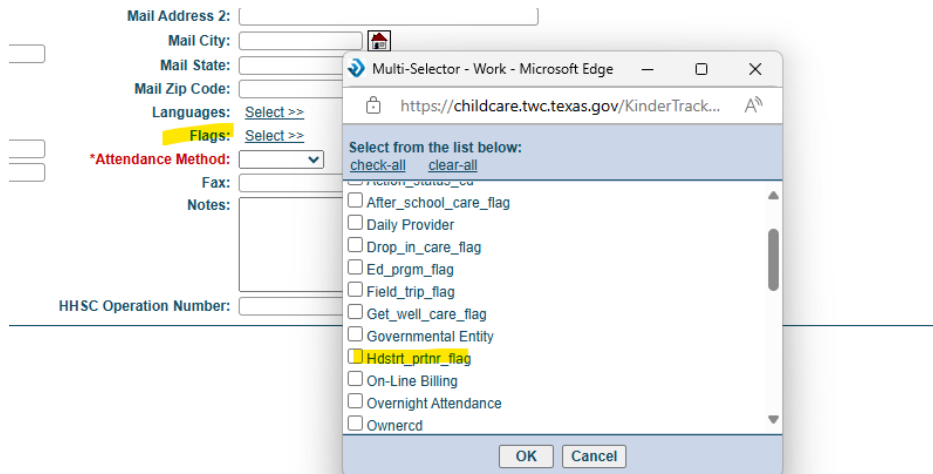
Mail Address 2:
Mail City:
Mail State:
Mail Zip Code:
Languages: Select >>
Flags: Select >>
*Attendance Method:
Fax:
Notes:
HHSC Operation Number:

Multi-Selector - Work - Microsoft Edge

https://childcare.twc.texas.gov/KinderTrack...

Select from the list below:
check-all clear-all

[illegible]
After_school_care_flag
Daily Provider
Drop_in_care_flag
Ed_prgm_flag
Field_trip_flag
Get_well_care_flag
Governmental Entity
Hdstrt_prtnr_flag
On-Line Billing
Overnight Attendance
Ownercd

OK Cancel